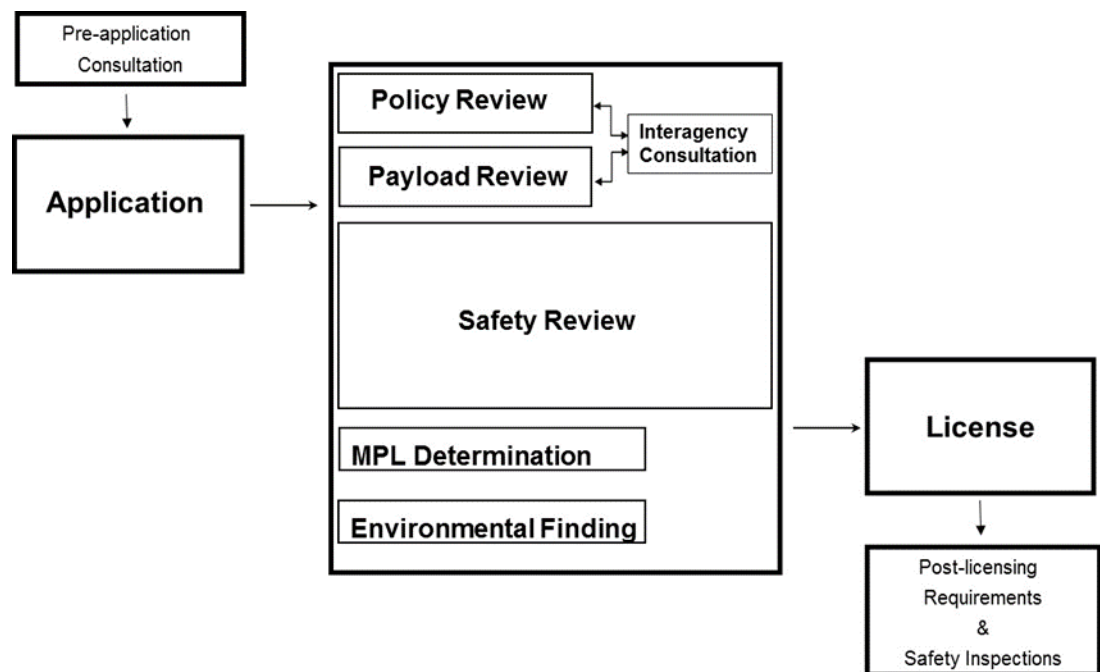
Pre-application Consultation

Application

Policy Review

Interagency Consultation

Payload Review

Safety Review

MPL Determination

Environmental Finding

License

Post-licensing Requirements & Safety Inspections